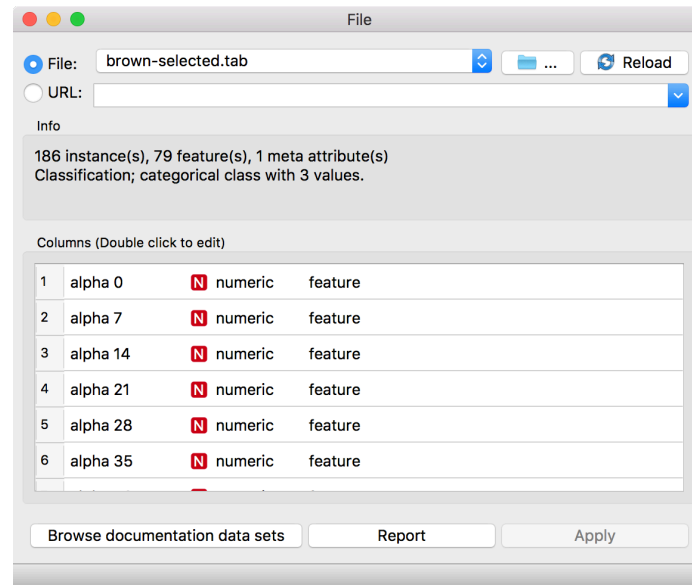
File

File: brown-selected.tab

...

Reload

URL:

Info

186 instance(s), 79 feature(s), 1 meta attribute(s)
Classification; categorical class with 3 values.

Columns (Double click to edit)

| | | | | |
|---|---|---|---|---|
| 1 | alpha 0 | N | numeric | feature |
| 2 | alpha 7 | N | numeric | feature |
| 3 | alpha 14 | N | numeric | feature |
| 4 | alpha 21 | N | numeric | feature |
| 5 | alpha 28 | N | numeric | feature |
| 6 | alpha 35 | N | numeric | feature |

Browse documentation data sets

Report

Apply